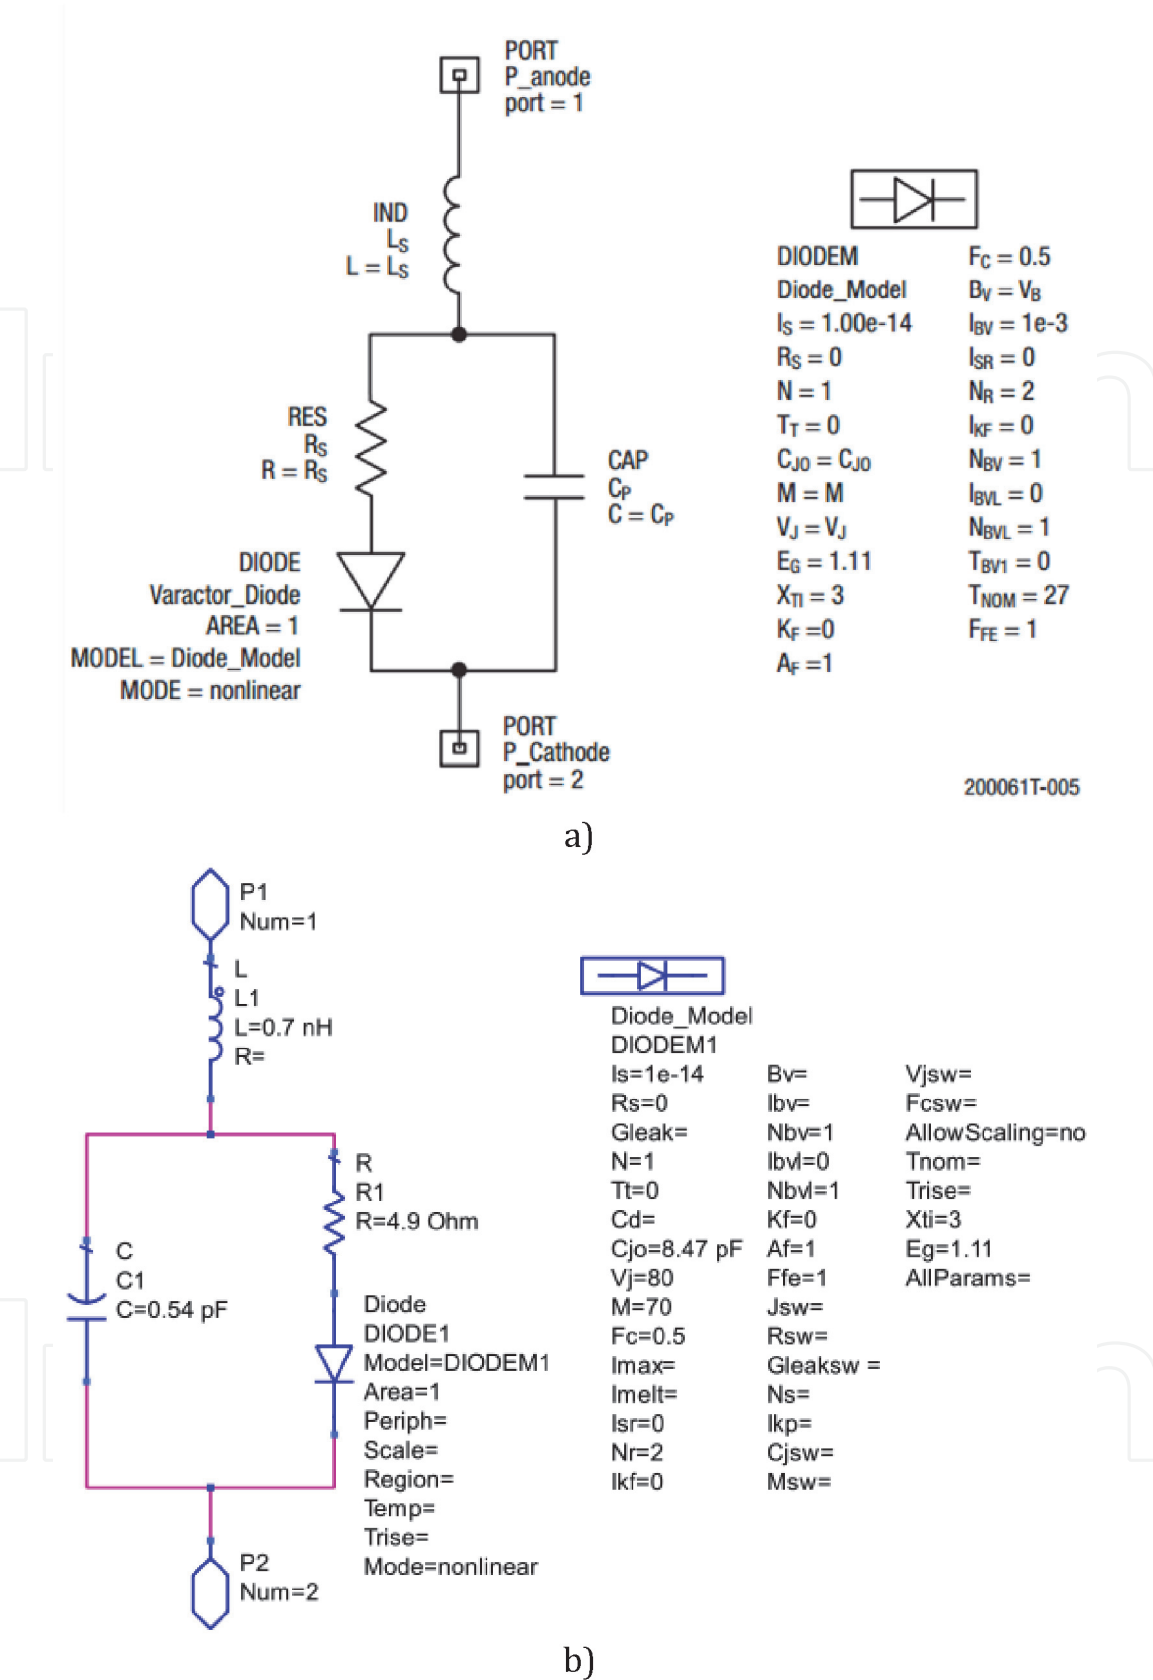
PORT
P_anode
port = 1

IND
$L_S$
$L = L_S$

RES
$R_S$
$R = R_S$

CAP
$C_P$
$C = C_P$

DIODE
Varactor_Diode
AREA = 1
MODEL = Diode_Model
MODE = nonlinear

PORT
P_Cathode
port = 2

DIODEM
Diode_Model
$I_S = 1.00e-14$
$R_S = 0$
$N = 1$
$T_T = 0$
$C_{JO} = C_{JO}$
$M = M$
$V_J = V_J$
$E_G = 1.11$
$X_{TI} = 3$
$K_F = 0$
$A_F = 1$

$F_C = 0.5$
$B_V = V_B$
$I_{BV} = 1e-3$
$I_{SR} = 0$
$N_R = 2$
$I_{KF} = 0$
$N_{BV} = 1$
$I_{BVL} = 0$
$N_{BVL} = 1$
$T_{BV1} = 0$
$T_{NOM} = 27$
$F_{FE} = 1$

200061T-005

a)

P1
Num=1

L
L1
L=0.7 nH
R=

R
R1
R=4.9 Ohm

C
C1
C=0.54 pF

Diode
DIODE1
Model=DIODEM1
Area=1
Periph=
Scale=
Region=
Temp=
Trise=
Mode=nonlinear

P2
Num=2

Diode_Model
DIODEM1
Is=1e-14
Rs=0
Gleak=
N=1
Tt=0
Cd=
Cjo=8.47 pF
Vj=80
M=70
Fc=0.5
Imax=
Imelt=
Isr=0
Nr=2
Ikf=0

Bv=
Ibv=
Nbv=1
Ibvl=0
Nbvl=1
Kf=0
Af=1
Ffe=1
Jsw=
Rsw=
Gleaksw =
Ns=
Ikp=
Cjsw=
Msw=

Vjsw=
Fcsw=
AllowScaling=no
Tnom=
Trise=
Xti=3
Eg=1.11
AllParams=

b)